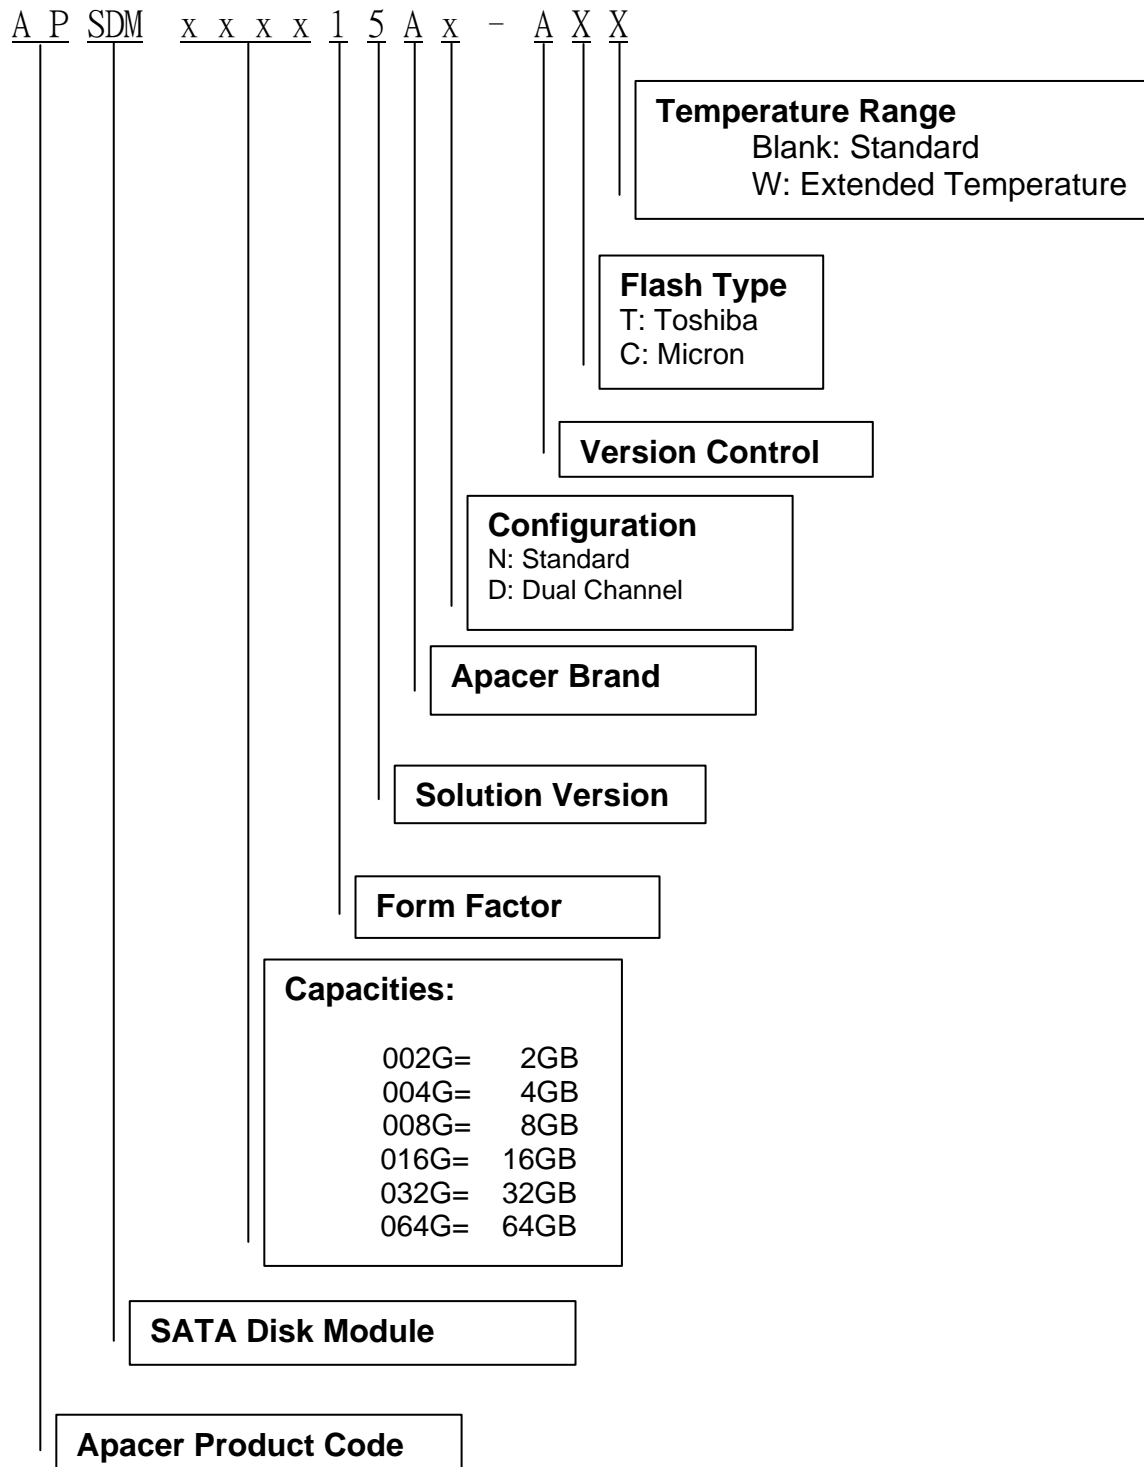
A P SDM x x x x 1 5 A x - A X X

Temperature Range
Blank: Standard
W: Extended Temperature

Flash Type
T: Toshiba
C: Micron

Version Control

Configuration
N: Standard
D: Dual Channel

Apacer Brand

Solution Version

Form Factor

Capacities:

002G= 2GB
004G= 4GB
008G= 8GB
016G= 16GB
032G= 32GB
064G= 64GB

SATA Disk Module

Apacer Product Code